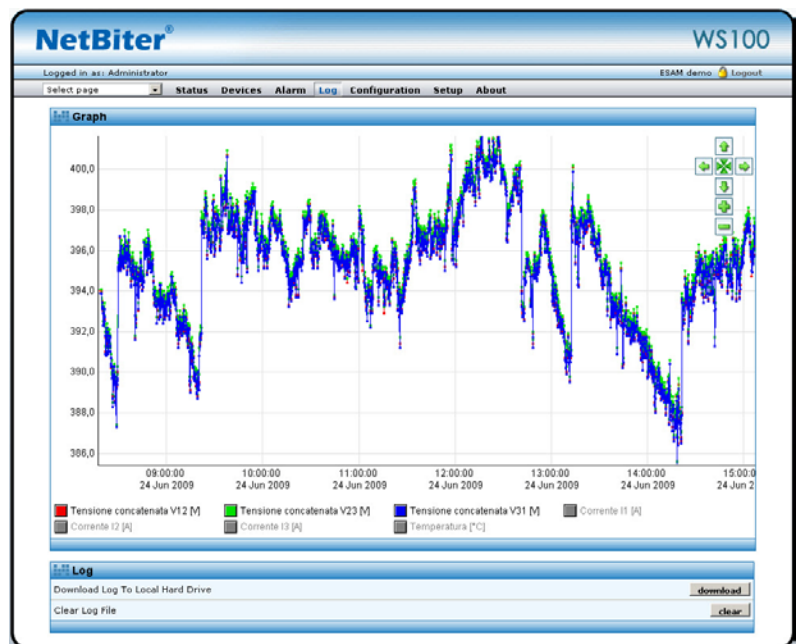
NetBiter®

WS100

Logged in as: Administrator

ESAM demo Logout

Select page

Status Devices Alarm Log Configuration Setup About

Graph

400,0
398,0
396,0
394,0
392,0
390,0
388,0
386,0

09:00:00 24 Jun 2009
10:00:00 24 Jun 2009
11:00:00 24 Jun 2009
12:00:00 24 Jun 2009
13:00:00 24 Jun 2009
14:00:00 24 Jun 2009
15:00:0 24 Jun 2

Tensione concatenata V12 [V]
Tensione concatenata V23 [V]
Tensione concatenata V31 [V]
Corrente I1 [A]
Corrente I2 [A]
Corrente I3 [A]
Temperatura [°C]

Log

Download Log To Local Hard Drive

download

Clear Log File

clear